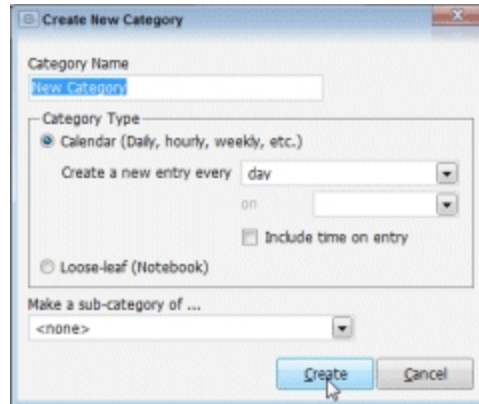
Create New Category

Category Name
New Category

Category Type
Calendar (Daily, hourly, weekly, etc.)
Create a new entry every day
on
Include time on entry
Loose-leaf (Notebook)

Make a sub-category of ...
<none>

Create
Cancel